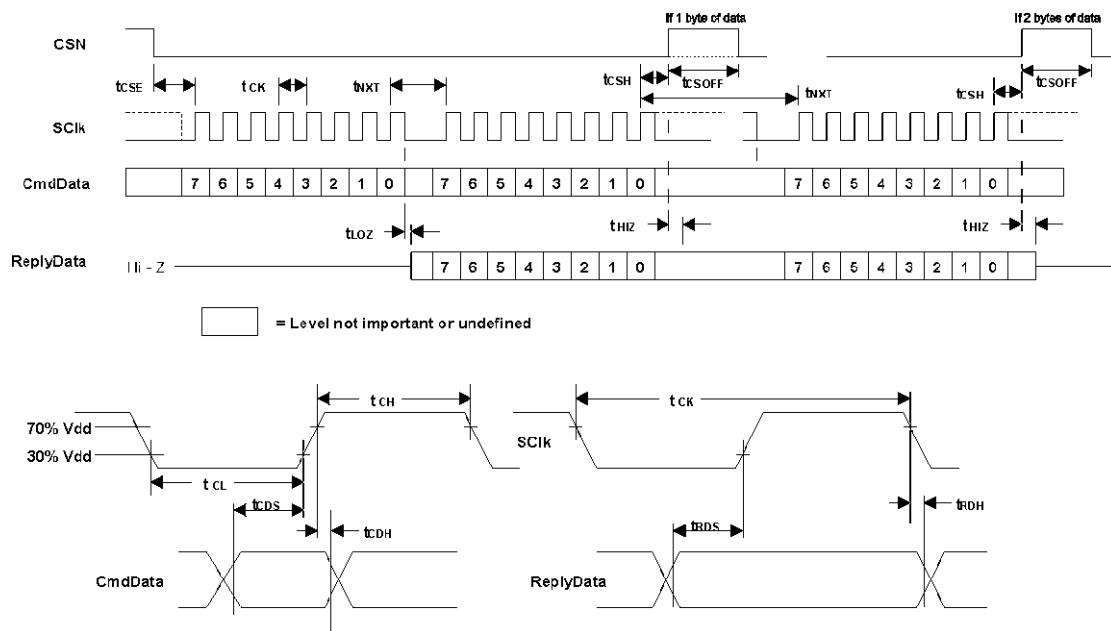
If 1 byte of data

If 2 bytes of data

CSN

$t_{CSE}$

$t_{CK}$

$t_{NXT}$

$t_{CSH}$

$t_{CSOFF}$

$t_{NXT}$

$t_{CSH}$

$t_{CSOFF}$

SClk

CmdData

| | 7 | 6 | 5 | 4 | 3 | 2 | 1 | 0 | | 7 | 6 | 5 | 4 | 3 | 2 | 1 | 0 | | 7 | 6 | 5 | 4 | 3 | 2 | 1 | 0 | |
|---|---|---|---|---|---|---|---|---|---|---|---|---|---|---|---|---|---|---|---|---|---|---|---|---|---|---|---|

$t_{LOZ}$

$t_{HIZ}$

$t_{HIZ}$

ReplyData

Hi - Z

| | 7 | 6 | 5 | 4 | 3 | 2 | 1 | 0 | | 7 | 6 | 5 | 4 | 3 | 2 | 1 | 0 | |
|---|---|---|---|---|---|---|---|---|---|---|---|---|---|---|---|---|---|---|

= Level not important or undefined

70% Vdd

30% Vdd

$t_{CH}$

$t_{CL}$

$t_{CDS}$

$t_{CDH}$

CmdData

$t_{CK}$

SClk

$t_{RDH}$

$t_{RDS}$

ReplyData